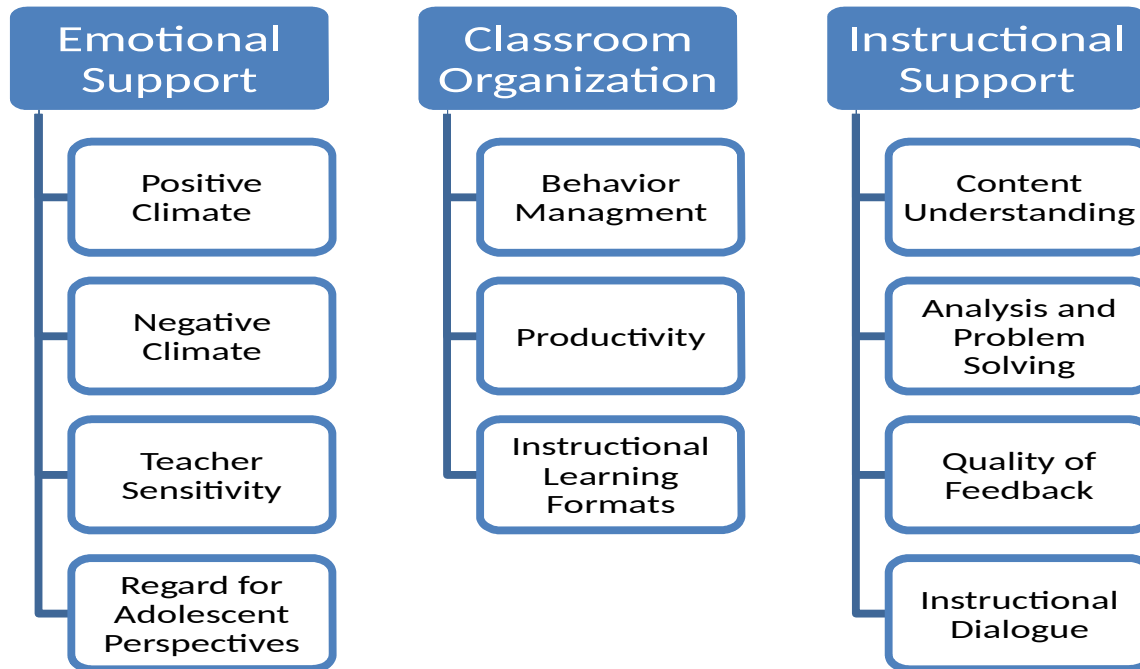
Emotional Support

Positive Climate

Negative Climate

Teacher Sensitivity

Regard for Adolescent Perspectives

Classroom Organization

Behavior Managment

Productivity

Instructional Learning Formats

Instructional Support

Content Understanding

Analysis and Problem Solving

Quality of Feedback

Instructional Dialogue